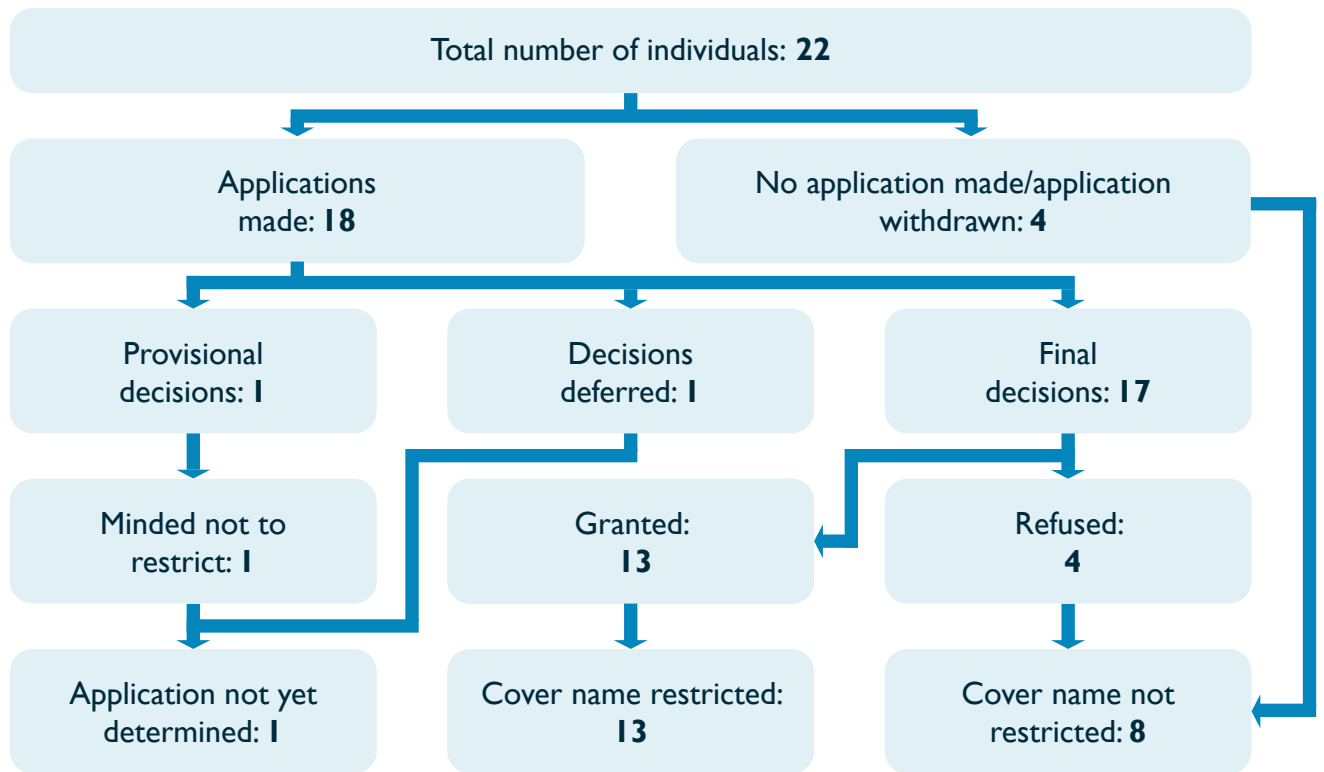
Total number of individuals: **22**

Applications made: **18**

No application made/application withdrawn: **4**

Provisional decisions: **1**

Decisions deferred: **1**

Final decisions: **17**

Minded not to restrict: **1**

Granted: **13**

Refused: **4**

Application not yet determined: **1**

Cover name restricted: **13**

Cover name not restricted: **8**